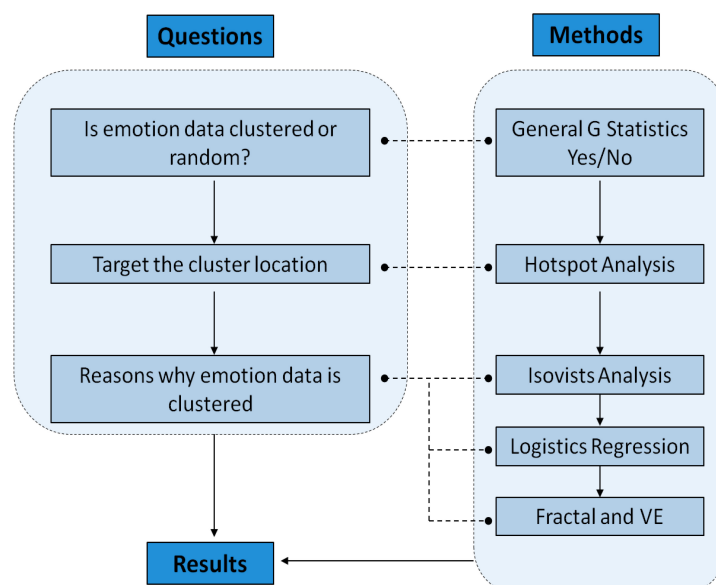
Questions

Is emotion data clustered or random?

Target the cluster location

Reasons why emotion data is clustered

Methods

General G Statistics Yes/No

Hotspot Analysis

Isovists Analysis

Logistics Regression

Fractal and VE

Results